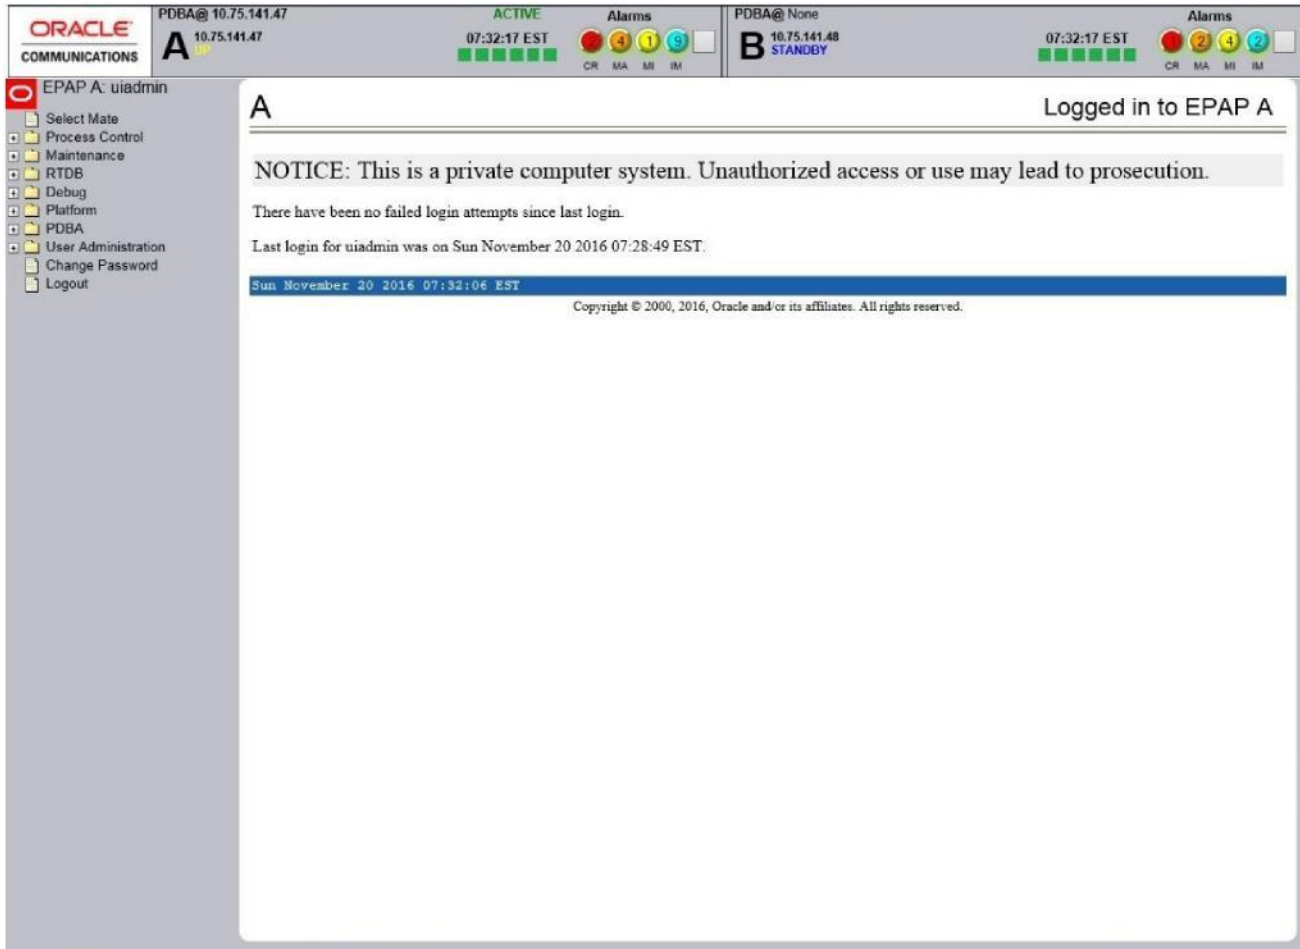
ORACLE
COMMUNICATIONS

PDBA@ 10.75.141.47
A 10.75.141.47
UP
ACTIVE
07:32:17 EST
Alarms
4 1 9
CR MA MI IM

PDBA@ None
B 10.75.141.48
STANDBY
07:32:17 EST
Alarms
2 4 2
CR MA MI IM

EPAP A: uiadmin
Select Mate
Process Control
Maintenance
RTDB
Debug
Platform
PDBA
User Administration
Change Password
Logout

A

Logged in to EPAP A

NOTICE: This is a private computer system. Unauthorized access or use may lead to prosecution.

There have been no failed login attempts since last login.

Last login for uiadmin was on Sun November 20 2016 07:28:49 EST.

Sun November 20 2016 07:32:06 EST

Copyright © 2000, 2016, Oracle and/or its affiliates. All rights reserved.